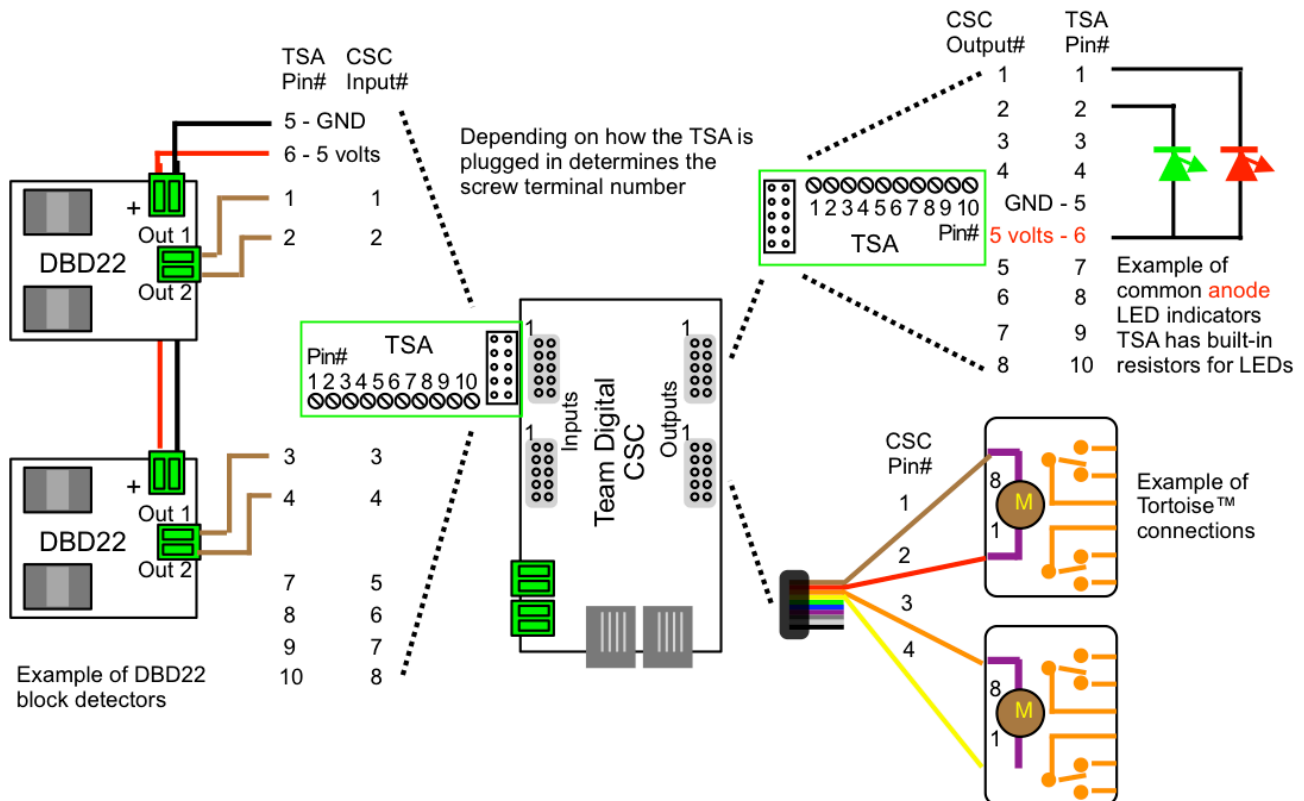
TSA Pin# CSC Input#

5 - GND
6 - 5 volts

| TSA Pin# | CSC Input# |
|---|---|
| 1 | 1 |
| 2 | 2 |
| 3 | 3 |
| 4 | 4 |
| 7 | 5 |
| 8 | 6 |
| 9 | 7 |
| 10 | 8 |

+
Out 1
DBD22
Out 2

+
Out 1
DBD22
Out 2

Example of DBD22 block detectors

Depending on how the TSA is plugged in determines the screw terminal number

TSA
Pin#
1 2 3 4 5 6 7 8 9 10

1
Inputs
1
Team Digital CSC
1
Outputs
1

CSC Output# TSA Pin#

| CSC Output# | TSA Pin# |
|---|---|
| 1 | 1 |
| 2 | 2 |
| 3 | 3 |
| 4 | 4 |
| | GND - 5 |
| | 5 volts - 6 |
| 5 | 7 |
| 6 | 8 |
| 7 | 9 |
| 8 | 10 |

1 2 3 4 5 6 7 8 9 10
Pin#
TSA

Example of common anode LED indicators TSA has built-in resistors for LEDs

CSC Pin#
1
2
3
4

8
M
1

8
M
1

Example of Tortoise™ connections